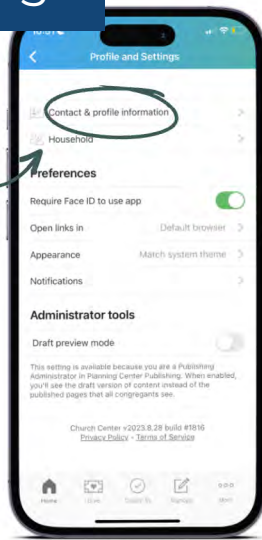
Profile and Settings

Contact & profile information

Household

Preferences

Require Face ID to use app

Open links in Default browser

Appearance Match system theme

Notifications

Administrator tools

Draft preview mode

This setting is available because you are a Publishing Administrator in Planning Center Publishing. When enabled, you'll see the draft version of content instead of the published pages that all congregants see.

Church Center v2023.8.28 build #1816
Privacy Policy · Terms of Service

Home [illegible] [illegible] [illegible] More